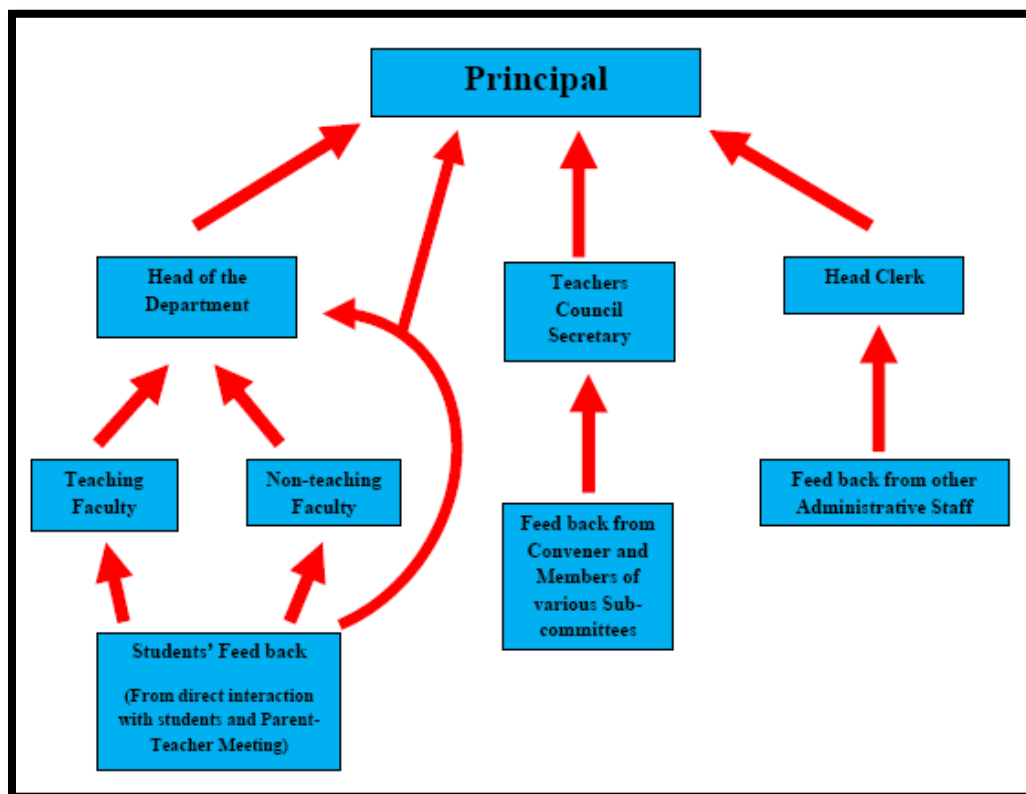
Principal

Head of the Department

Teachers Council Secretary

Head Clerk

Teaching Faculty

Non-teaching Faculty

Feed back from other Administrative Staff

Feed back from Convener and Members of various Sub-committees

Students' Feed back

(From direct interaction with students and Parent-Teacher Meeting)